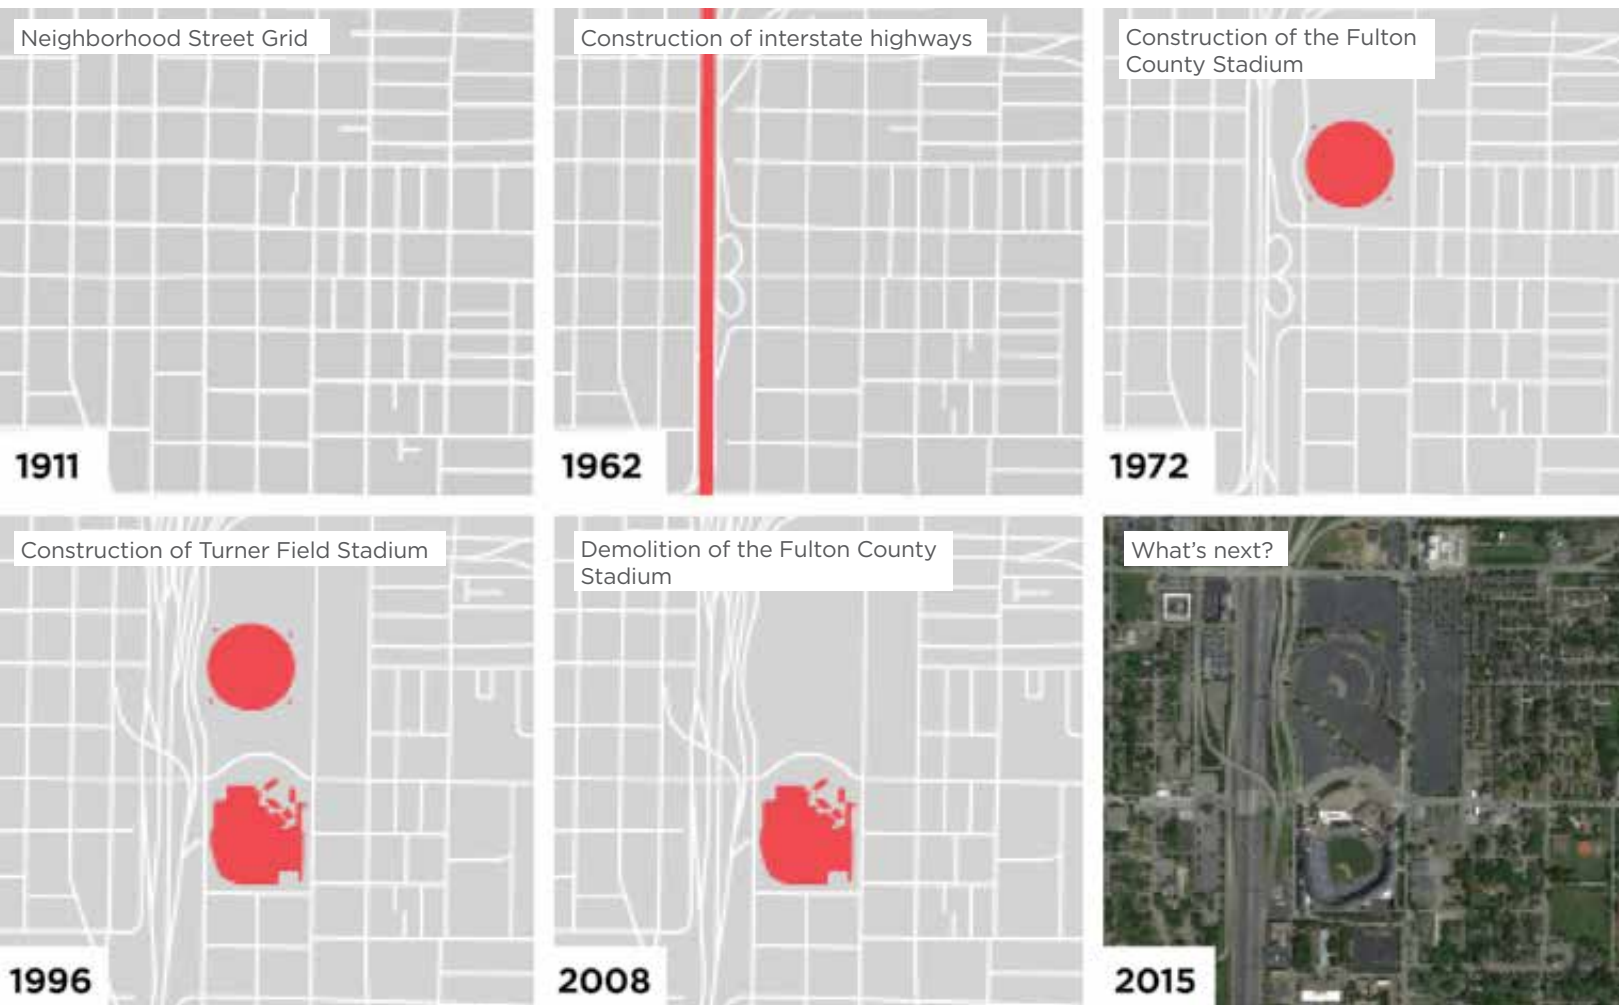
Neighborhood Street Grid

1911

Construction of interstate highways

1962

Construction of the Fulton County Stadium

1972

Construction of Turner Field Stadium

1996

Demolition of the Fulton County Stadium

2008

What's next?

2015